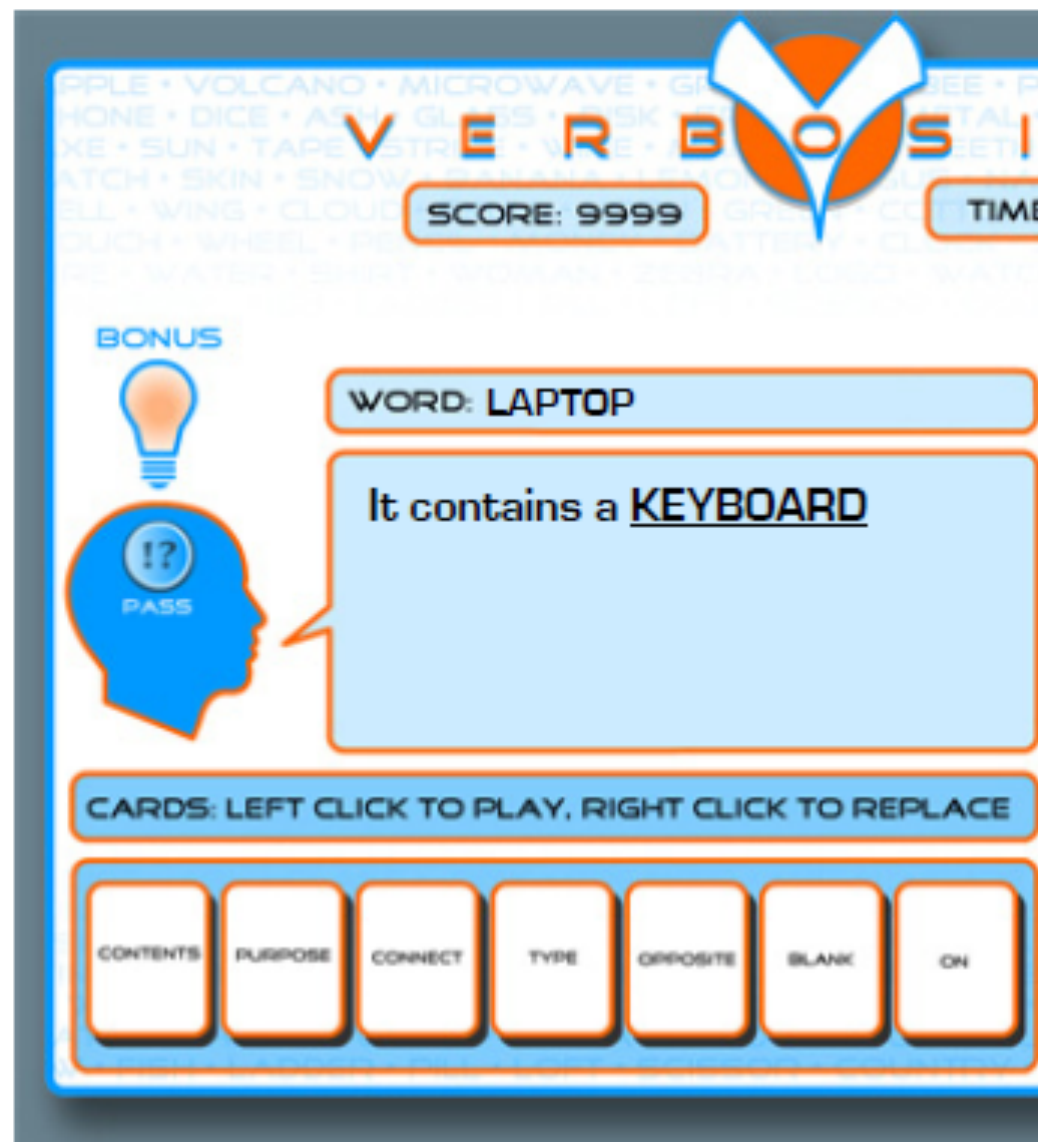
PPLE • VOLCANO • MICROWAVE • GR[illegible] BEE • P
HONE • DICE • ASH • GLASS • RISK • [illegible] METAL
XE • SUN • TAPE • STRI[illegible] • W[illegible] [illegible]EETI
ATCH • SKIN • SNOW • BANANA • LEMO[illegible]
ELL • WING • CLOUD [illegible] GREE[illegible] • CO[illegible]
OUCH • WHEEL • PE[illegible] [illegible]ATTERY • CL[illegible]
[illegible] • WATER • SHIRT • WOMAN • ZEBRA • CODE • WATC

V E R B O S I

SCORE: 9999

TIME

BONUS

!?

PASS

WORD: LAPTOP

It contains a KEYBOARD

CARDS: LEFT CLICK TO PLAY, RIGHT CLICK TO REPLACE

CONTENTS

PURPOSE

CONNECT

TYPE

OPPOSITE

BLANK

ON